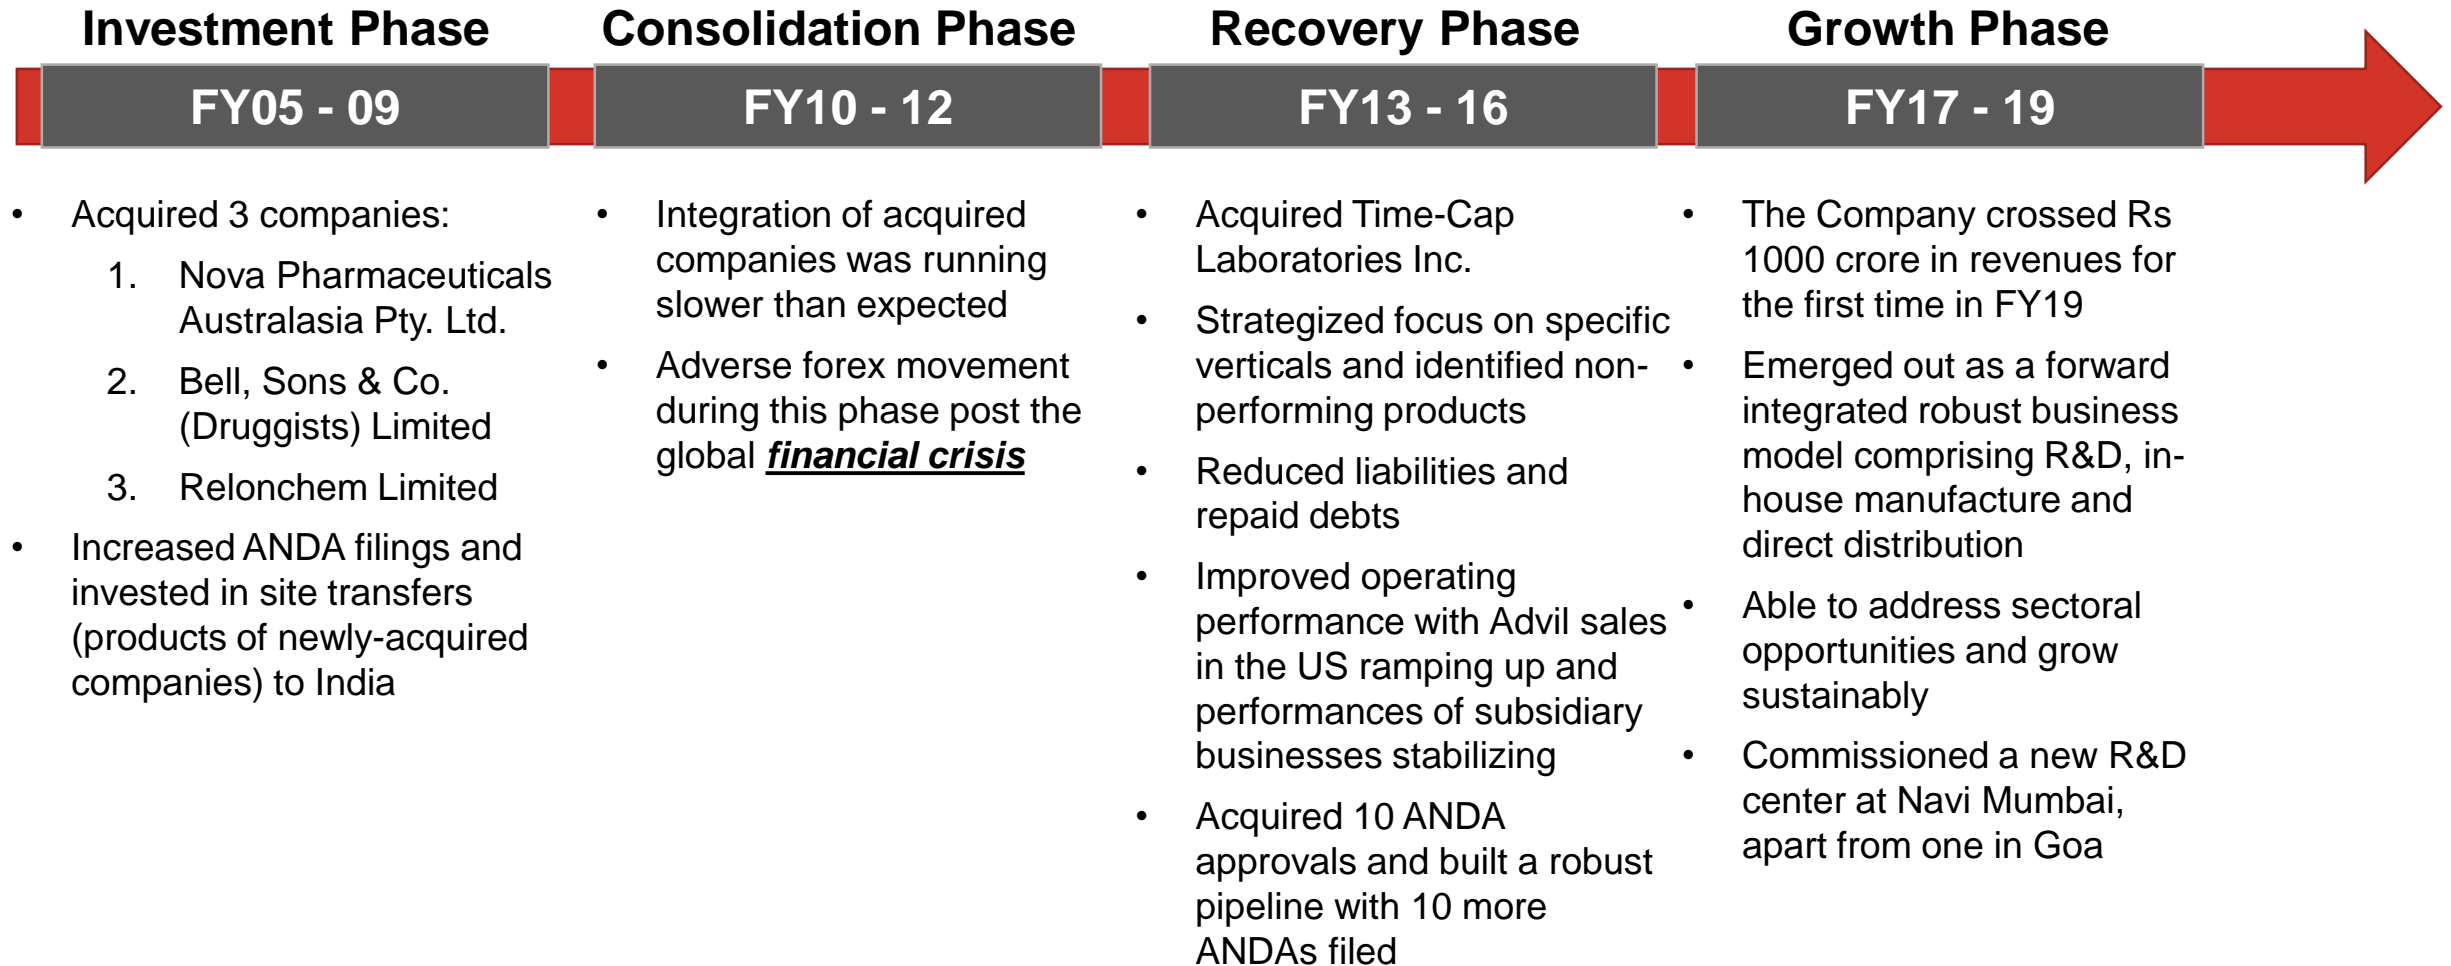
Investment Phase

FY05 - 09

- Acquired 3 companies:
  1. Nova Pharmaceuticals Australasia Pty. Ltd.
  2. Bell, Sons & Co. (Druggists) Limited
  3. Relonchem Limited
- Increased ANDA filings and invested in site transfers (products of newly-acquired companies) to India

Consolidation Phase

FY10 - 12

- Integration of acquired companies was running slower than expected
- Adverse forex movement during this phase post the global ***financial crisis***

Recovery Phase

FY13 - 16

- Acquired Time-Cap Laboratories Inc.
- Strategized focus on specific verticals and identified non-performing products
- Reduced liabilities and repaid debts
- Improved operating performance with Advil sales in the US ramping up and performances of subsidiary businesses stabilizing
- Acquired 10 ANDA approvals and built a robust pipeline with 10 more ANDAs filed

Growth Phase

FY17 - 19

- The Company crossed Rs 1000 crore in revenues for the first time in FY19
- Emerged out as a forward integrated robust business model comprising R&D, in-house manufacture and direct distribution
- Able to address sectoral opportunities and grow sustainably
- Commissioned a new R&D center at Navi Mumbai, apart from one in Goa